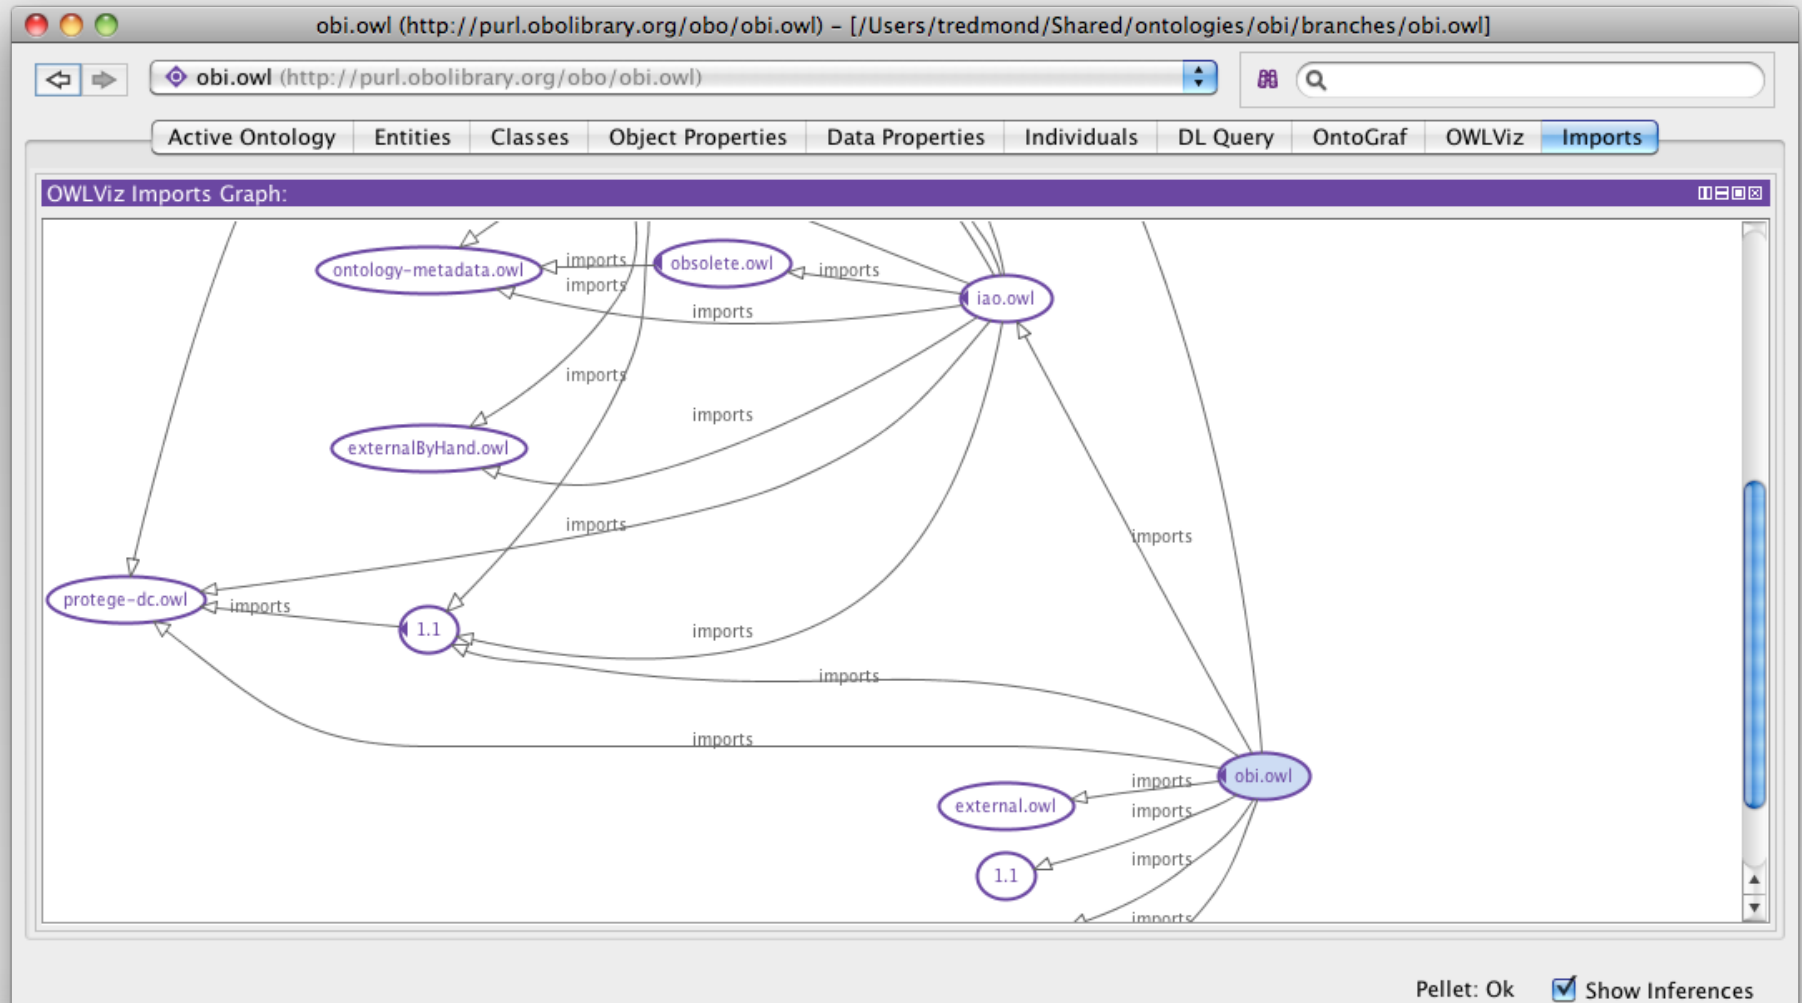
obi.owl (http://purl.obolibrary.org/obo/obi.owl) – [/Users/tredmond/Shared/ontologies/obi/branches/obi.owl]

obi.owl (http://purl.obolibrary.org/obo/obi.owl)

Active Ontology | Entities | Classes | Object Properties | Data Properties | Individuals | DL Query | OntoGraf | OWLViz | Imports

OWLViz Imports Graph:

ontology-metadata.owl
imports
imports
obsolete.owl
imports
iao.owl
imports
imports
imports
externalByHand.owl
imports
imports
protege-dc.owl
imports
1.1
imports
imports
imports
obi.owl
imports
external.owl
imports
imports
1.1
imports

Pellet: Ok
Show Inferences